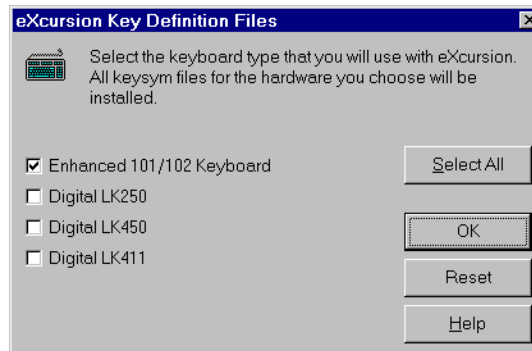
eXcursion Key Definition Files

Select the keyboard type that you will use with eXcursion. All keysym files for the hardware you choose will be installed.

☑ Enhanced 101/102 Keyboard
☐ Digital LK250
☐ Digital LK450
☐ Digital LK411

Select All
OK
Reset
Help